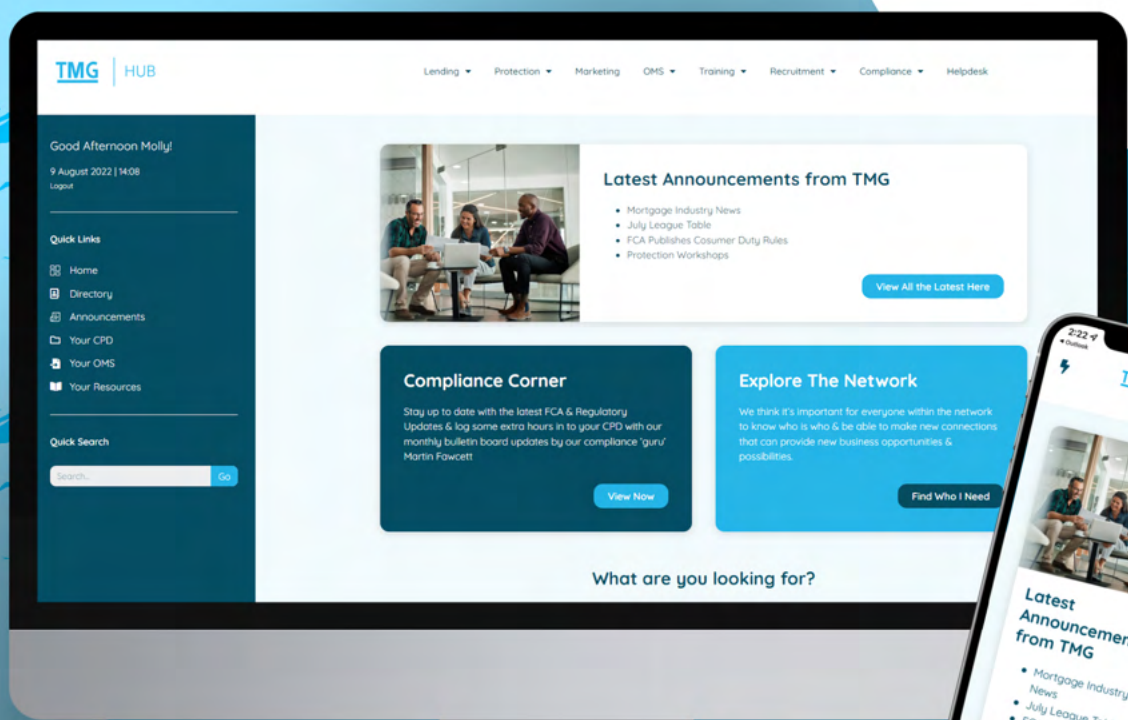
TMG | HUB

Lending ▾ Protection ▾ Marketing OMS ▾ Training ▾ Recruitment ▾ Compliance ▾ Helpdesk

Good Afternoon Molly!
9 August 2022 | 14:08
Logout

Quick Links
Home
Directory
Announcements
Your CPD
Your OMS
Your Resources

Quick Search
Search... Go

Latest Announcements from TMG
- Mortgage Industry News
- July League Table
- FCA Publishes Cosumer Duty Rules
- Protection Workshops

View All the Latest Here

Compliance Corner
Stay up to date with the latest FCA & Regulatory Updates & log some extra hours in to your CPD with our monthly bulletin board updates by our compliance 'guru' Martin Fawcett

View Now

Explore The Network
We think it's important for everyone within the network to know who is who & be able to make new connections that can provide new business opportunities & possibilities.

Find Who I Need

What are you looking for?

2:22
◂ Outlook

Latest Announcem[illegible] from TMG
• Mortgage Industry News
• July League T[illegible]